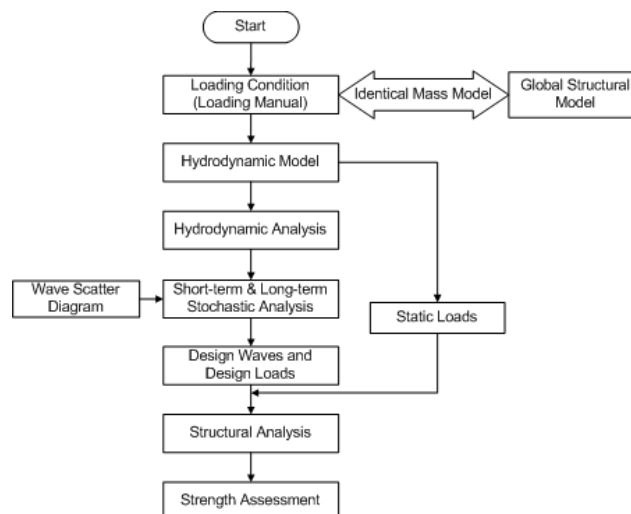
Start

Loading Condition (Loading Manual)

Identical Mass Model

Global Structural Model

Hydrodynamic Model

Hydrodynamic Analysis

Wave Scatter Diagram

Short-term & Long-term Stochastic Analysis

Static Loads

Design Waves and Design Loads

Structural Analysis

Strength Assessment